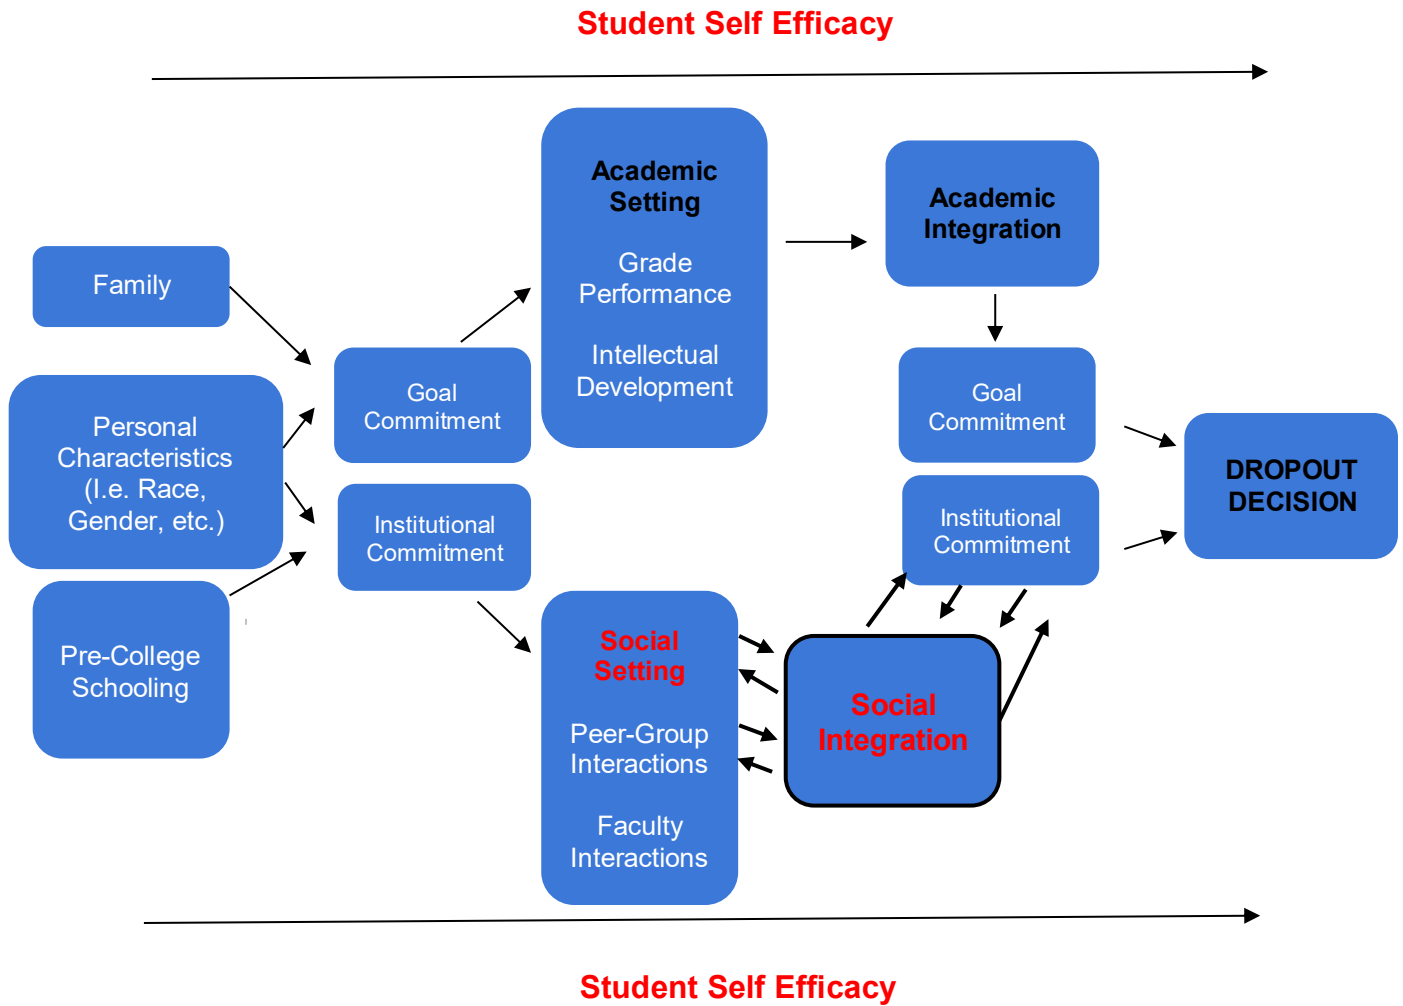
Student Self Efficacy

Family

Personal Characteristics (I.e. Race, Gender, etc.)

Pre-College Schooling

Goal Commitment

Institutional Commitment

Academic Setting

Grade Performance

Intellectual Development

Social Setting

Peer-Group Interactions

Faculty Interactions

Academic Integration

Goal Commitment

Institutional Commitment

Social Integration

DROPOUT DECISION

Student Self Efficacy